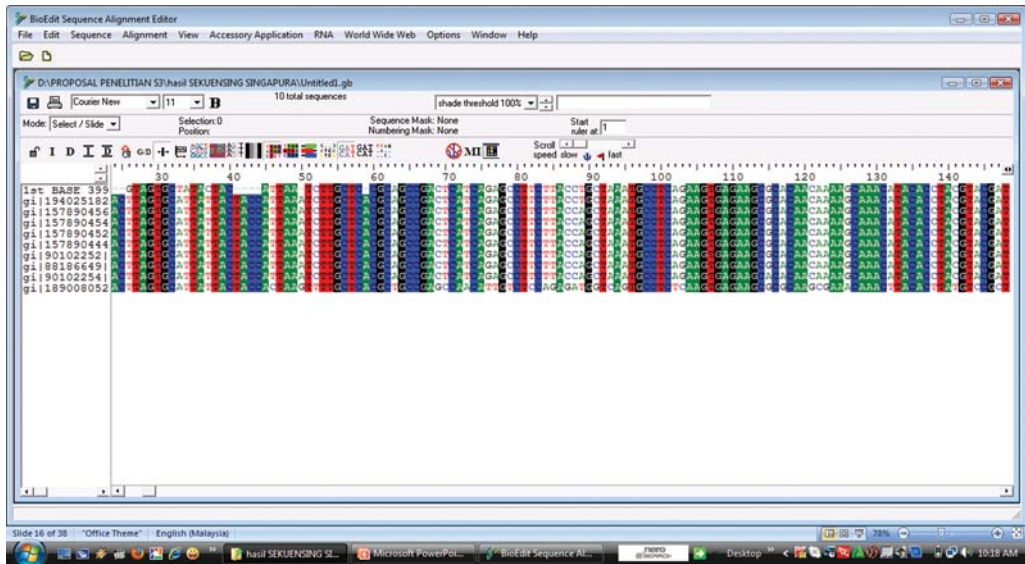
BioEdit Sequence Alignment Editor

File Edit Sequence Alignment View Accessory Application RNA World Wide Web Options Window Help

D:\PROPOSAL PENELITIAN S3\hasil SEKUENSING SINGAPURA\Untitled1.gb

Courier New 11 B

10 total sequences

shade threshold 100%

Mode: Select / Slide

Selection: 0
Position:

Sequence Mask: None
Numbering Mask: None

Start ruler at 1

Scroll speed slow fast

30 40 50 60 70 80 90 100 110 120 130 140

1st BASE 399
gi|194025182
gi|157890456
gi|157890454
gi|157890452
gi|157890444
gi|90102252|
gi|88186649|
gi|90102254|
gi|189008052

Slide 16 of 38 "Office Theme" English (Malaysia)

78%

hasil SEKUENSING SI... Microsoft PowerPoi... BioEdit Sequence Al... Desktop 10:18 AM